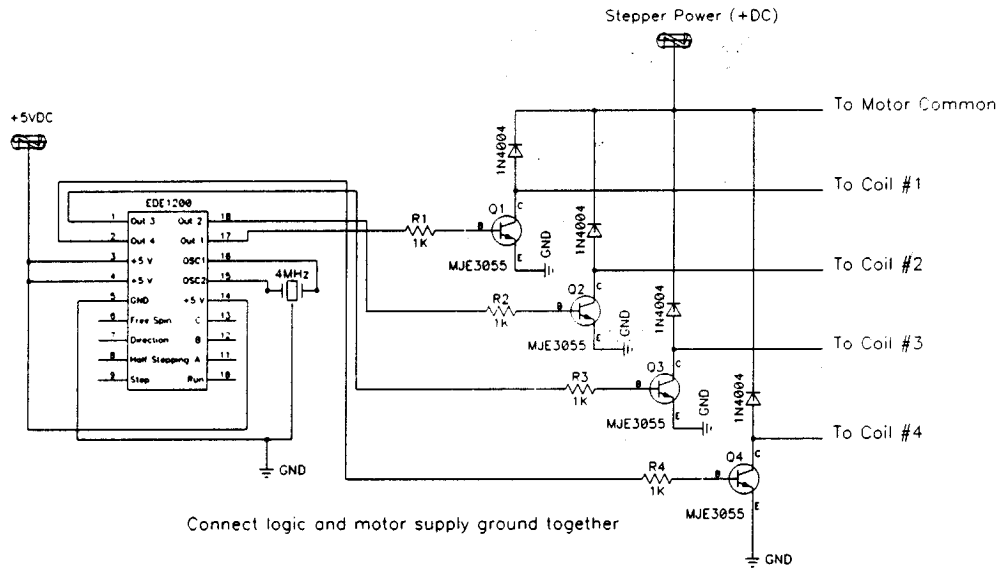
Stepper Power (+DC)

+5vDC

To Motor Common

To Coil #1

To Coil #2

To Coil #3

To Coil #4

EDE1200

1 Out 3
2 Out 4
3 +5 V
4 +5 V
5 GND
6 Free Spin
7 Direction
8 Half Stepping A
9 Step

18 Out 2
17 Out 1
16 OSC1
15 OSC2
14 +5 V
13 C
12 B
11
10 Run

4MHz

1N4004
1N4004
1N4004
1N4004

R1 1K
R2 1K
R3 1K
R4 1K

Q1 B C E GND MJE3055
Q2 B C E GND MJE3055
Q3 B C E GND MJE3055
Q4 C E MJE3055

GND

GND

Connect logic and motor supply ground together